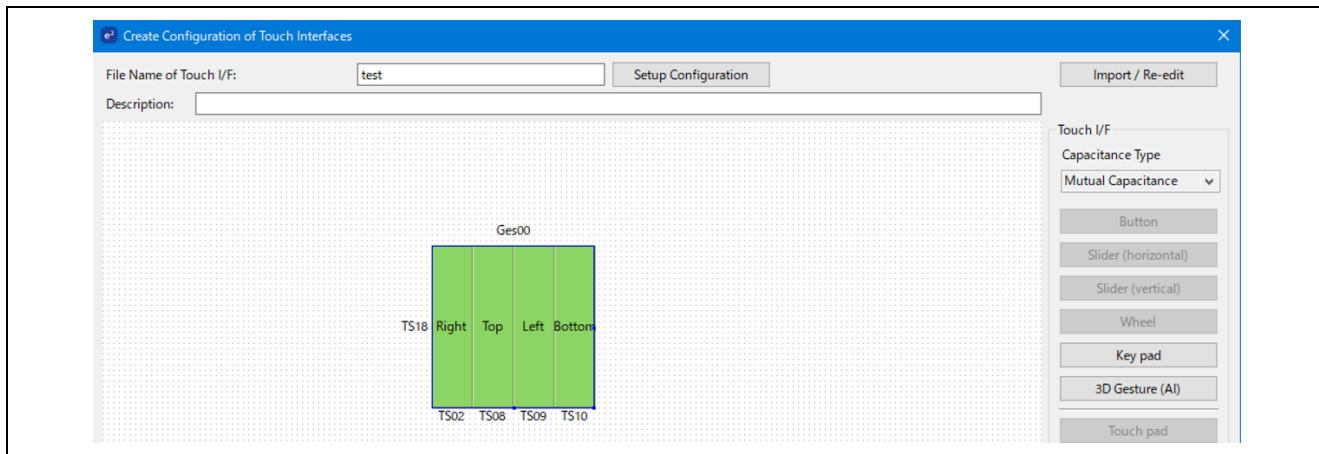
e² Create Configuration of Touch Interfaces

File Name of Touch I/F: test

Setup Configuration

Import / Re-edit

Description:

Touch I/F

Capacitance Type

Mutual Capacitance

Button

Slider (horizontal)

Slider (vertical)

Wheel

Key pad

3D Gesture (AI)

Touch pad

Ges00

TS18 Right Top Left Bottom

TS02 TS08 TS09 TS10